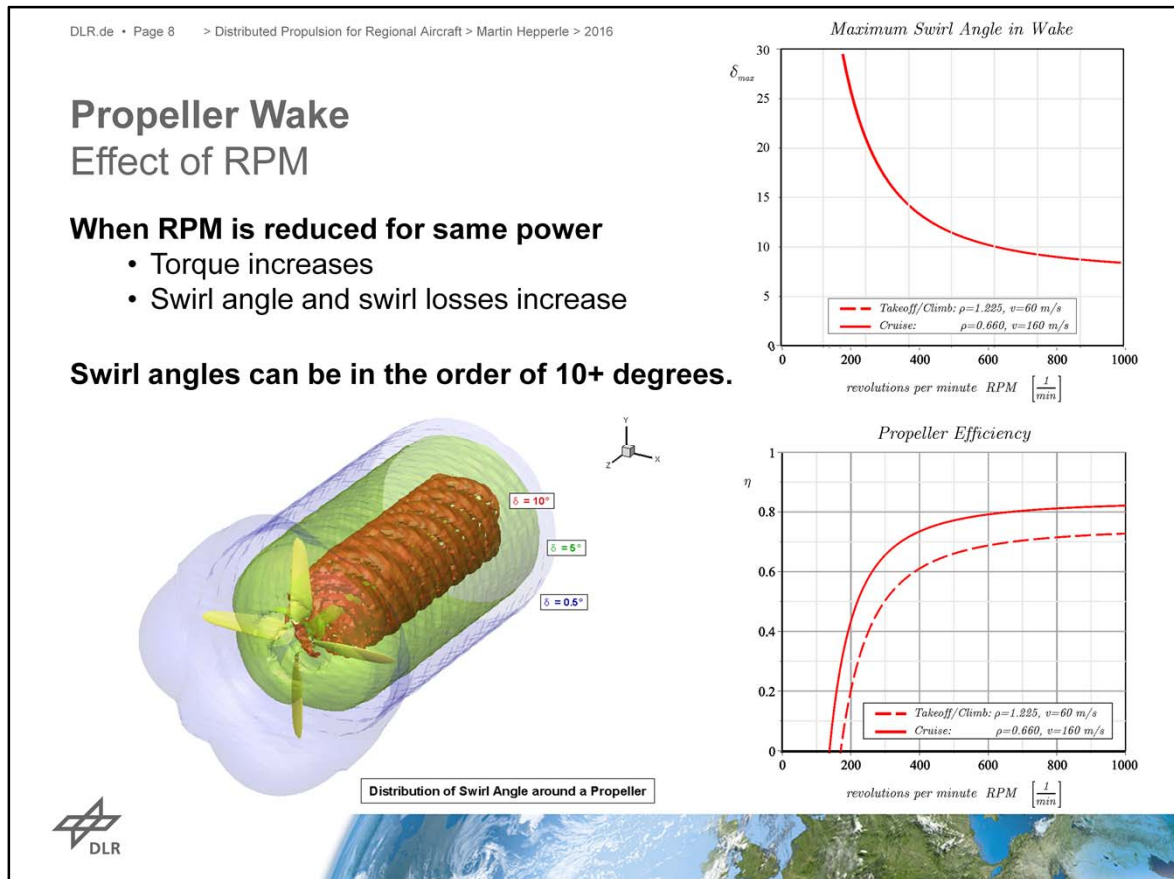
DLR.de • Page 8 > Distributed Propulsion for Regional Aircraft > Martin Hepperle > 2016

Propeller Wake
Effect of RPM

When RPM is reduced for same power
• Torque increases
• Swirl angle and swirl losses increase

Swirl angles can be in the order of 10+ degrees.

Maximum Swirl Angle in Wake

$\delta_{max}$

30
25
20
15
10
5
0

0 200 400 600 800 1000

revolutions per minute RPM $\left[\frac{1}{min}\right]$

Takeoff/Climb: $\rho=1.225$, $v=60$ m/s
Cruise: $\rho=0.660$, $v=160$ m/s

Y
Z X

$\delta = 10°$
$\delta = 5°$
$\delta = 0.5°$

Distribution of Swirl Angle around a Propeller

Propeller Efficiency

$\eta$

1
0.8
0.6
0.4
0.2
0

0 200 400 600 800 1000

revolutions per minute RPM $\left[\frac{1}{min}\right]$

Takeoff/Climb: $\rho=1.225$, $v=60$ m/s
Cruise: $\rho=0.660$, $v=160$ m/s

DLR